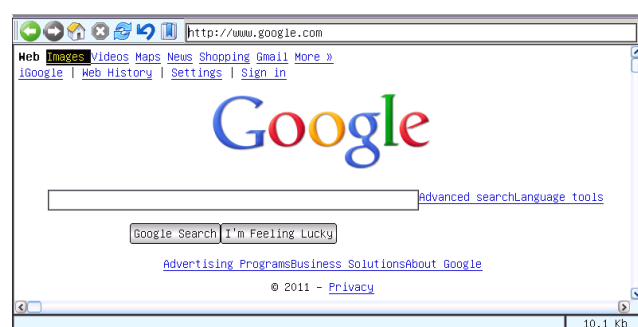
http://www.google.com

Web Images Videos Maps News Shopping Gmail More »
iGoogle | Web History | Settings | Sign in

Google

Advanced searchLanguage tools

Google Search I'm Feeling Lucky

Advertising ProgramsBusiness SolutionsAbout Google

© 2011 - Privacy

10.1 Kb